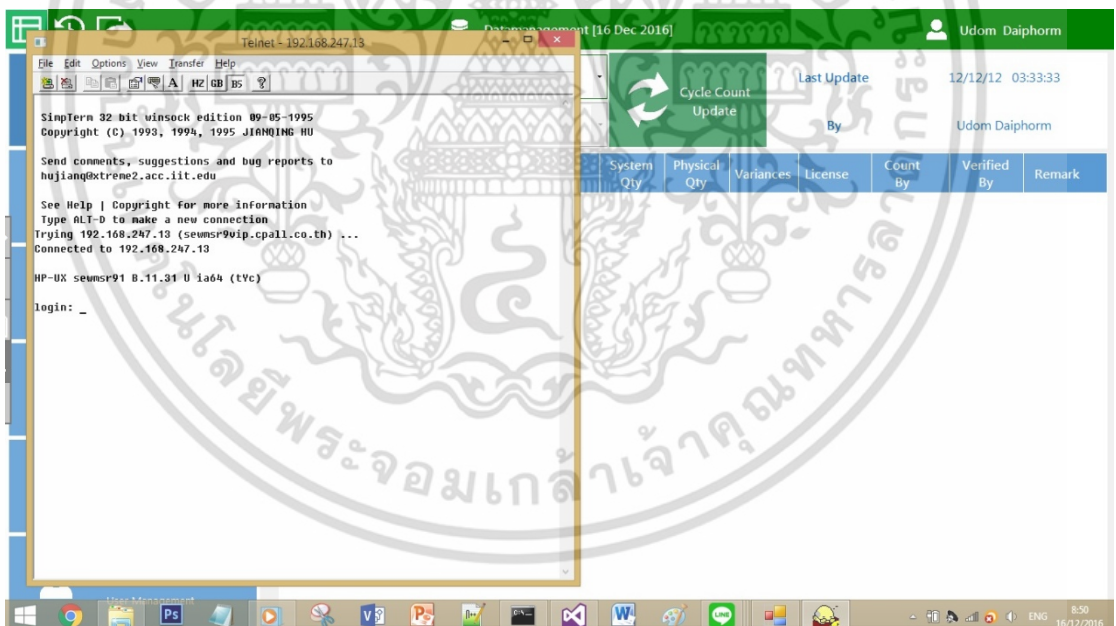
Datamanagement [16 Dec 2016]

Udom Daiphorm

Telnet - 192.168.247.13

File Edit Options View Transfer Help

A HZ GB B5 ?

SimpTerm 32 bit winsock edition 09-05-1995
Copyright (C) 1993, 1994, 1995 JIANQING HU

Send comments, suggestions and bug reports to
hujianq@xtreme2.acc.iit.edu

See Help | Copyright for more information
Type ALT-D to make a new connection
Trying 192.168.247.13 (sewmsr9vip.cpall.co.th) ...
Connected to 192.168.247.13

HP-UX sewmsr91 B.11.31 U ia64 (tYc)

login: _

Cycle Count Update

Last Update 12/12/12 03:33:33

By Udom Daiphorm

| System Qty | Physical Qty | Variances | License | Count By | Verified By | Remark |
|---|---|---|---|---|---|---|

User Management

ENG 8:50 16/12/2016

มหาวิทยาลัยเทคโนโลยีพระจอมเกล้าเจ้าคุณทหารลาดกระบัง